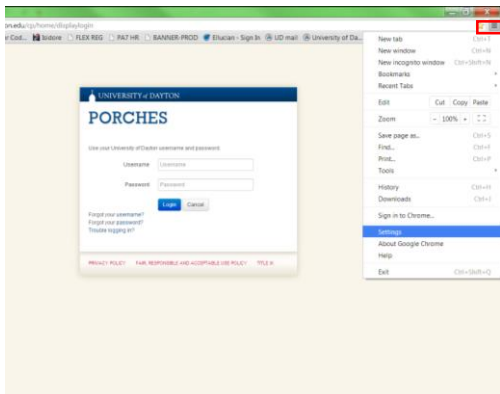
on.edu/cp/home/displaylogin

r Cod... bidore FLEX REG PAT HR BANNER-PROD Ellucian - Sign In UD mail University of Da...

UNIVERSITY of DAYTON

PORCHES

Use your University of Dayton username and password.

Username Username

Password Password

Login Cancel

Forgot your username?
Forgot your password?
Trouble logging in?

PRIVACY POLICY FAIR, RESPONSIBLE AND ACCEPTABLE USE POLICY TITLE IX

New tab Ctrl+T
New window Ctrl+N
New incognito window Ctrl+Shift+N
Bookmarks
Recent Tabs
Edit Cut Copy Paste
Zoom − 100% +
Save page as... Ctrl+S
Find... Ctrl+F
Print... Ctrl+P
Tools
History Ctrl+H
Downloads Ctrl+J
Sign in to Chrome...
Settings
About Google Chrome
Help
Exit Ctrl+Shift+Q